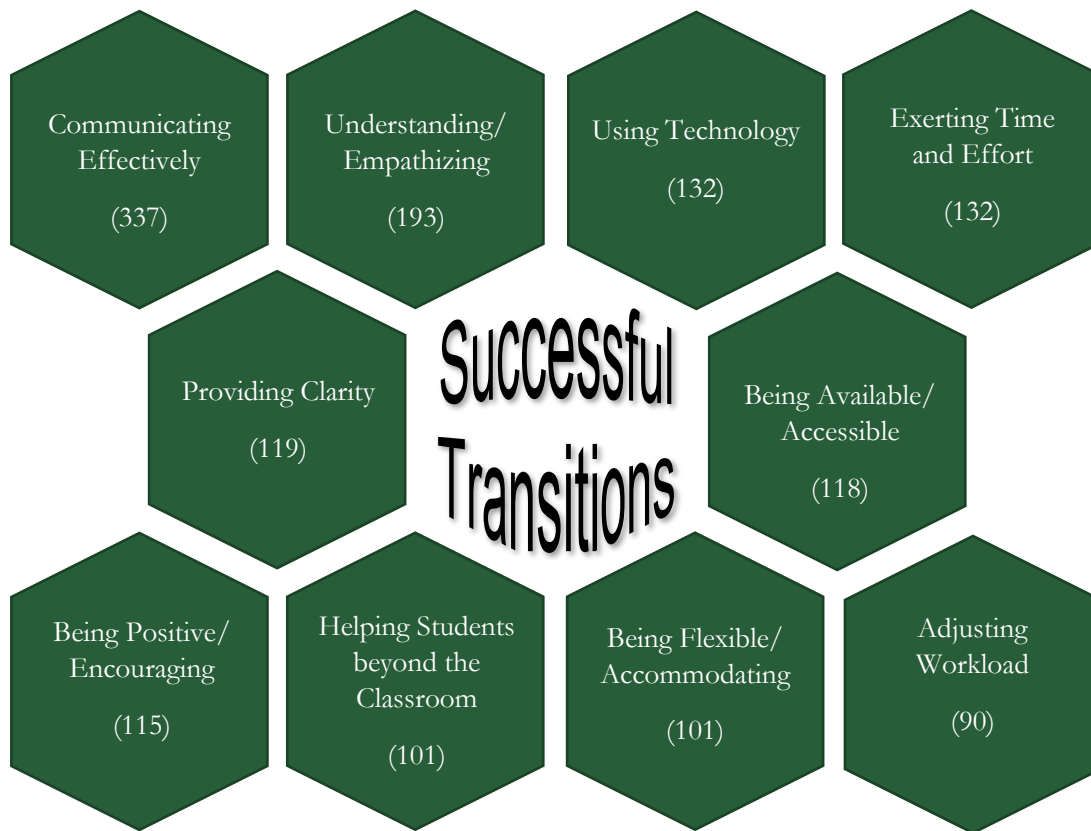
Communicating Effectively

(337)

Understanding/ Empathizing

(193)

Using Technology

(132)

Exerting Time and Effort

(132)

Providing Clarity

(119)

Successful Transitions

Being Available/ Accessible

(118)

Being Positive/ Encouraging

(115)

Helping Students beyond the Classroom

(101)

Being Flexible/ Accommodating

(101)

Adjusting Workload

(90)